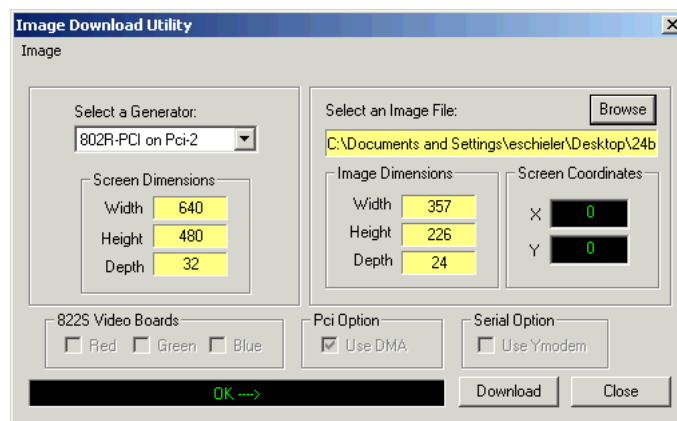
Image Download Utility

Image

Select a Generator:
802R-PCI on Pci-2

Screen Dimensions
Width 640
Height 480
Depth 32

Select an Image File:
Browse
C:\Documents and Settings\eschieler\Desktop\24b

Image Dimensions
Width 357
Height 226
Depth 24

Screen Coordinates
X 0
Y 0

822S Video Boards
Red Green Blue

Pci Option
Use DMA

Serial Option
Use Ymodem

OK --->

Download
Close